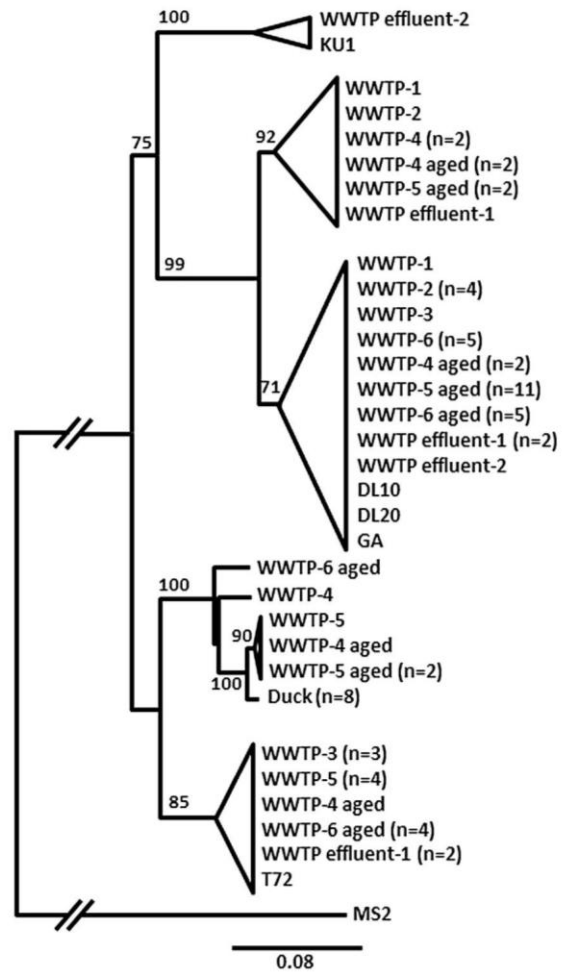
100
WWTP effluent-2
KU1
75
92
WWTP-1
WWTP-2
WWTP-4 (n=2)
WWTP-4 aged (n=2)
WWTP-5 aged (n=2)
WWTP effluent-1
99
WWTP-1
WWTP-2 (n=4)
WWTP-3
WWTP-6 (n=5)
WWTP-4 aged (n=2)
71
WWTP-5 aged (n=11)
WWTP-6 aged (n=5)
WWTP effluent-1 (n=2)
WWTP effluent-2
DL10
DL20
GA
100
WWTP-6 aged
WWTP-4
90
WWTP-5
WWTP-4 aged
WWTP-5 aged (n=2)
100
Duck (n=8)
WWTP-3 (n=3)
WWTP-5 (n=4)
85
WWTP-4 aged
WWTP-6 aged (n=4)
WWTP effluent-1 (n=2)
T72
MS2
0.08